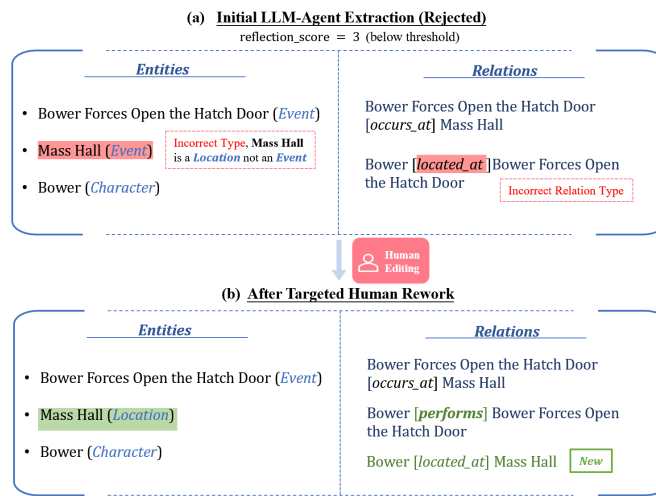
(a) Initial LLM-Agent Extraction (Rejected)
reflection_score = 3 (below threshold)

Entities

• Bower Forces Open the Hatch Door (*Event*)

• Mass Hall (*Event*)

Incorrect Type, **Mass Hall** is a ***Location*** not an ***Event***

• Bower (*Character*)

Relations

Bower Forces Open the Hatch Door [*occurs_at*] Mass Hall

Bower [*located_at*] Bower Forces Open the Hatch Door

Incorrect Relation Type

Human Editing

(b) After Targeted Human Rework

Entities

• Bower Forces Open the Hatch Door (*Event*)

• Mass Hall (*Location*)

• Bower (*Character*)

Relations

Bower Forces Open the Hatch Door [*occurs_at*] Mass Hall

Bower [***performs***] Bower Forces Open the Hatch Door

Bower [*located_at*] Mass Hall

*New*